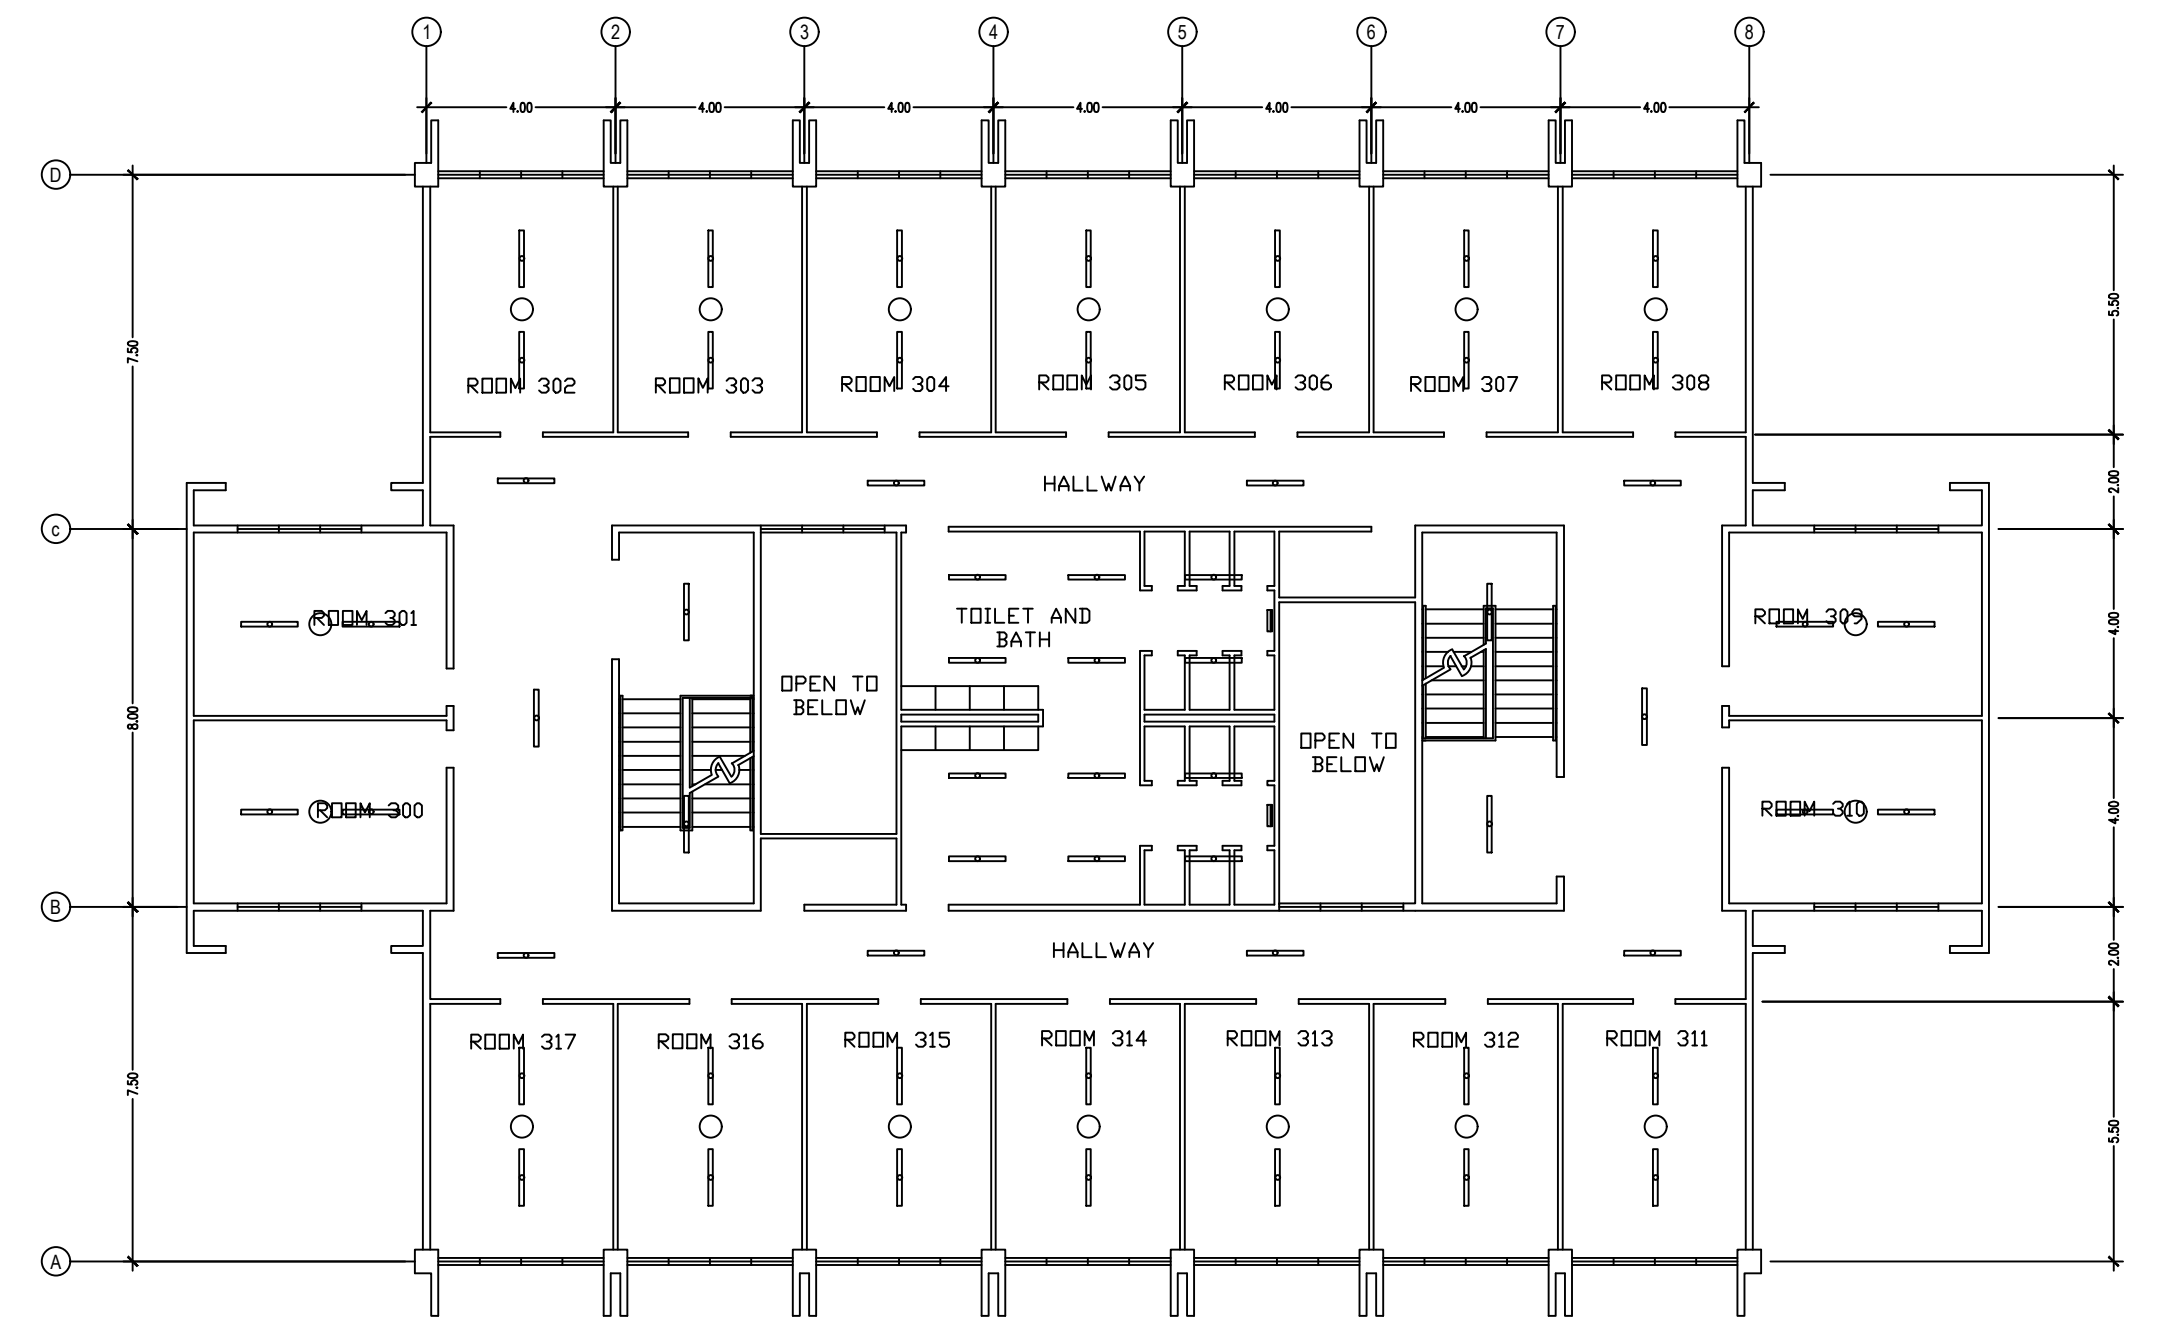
1 2 3 4 5 6 7 8

4.00 4.00 4.00 4.00 4.00 4.00 4.00

D

C

B

A

7.50

8.00

7.50

5.50

2.00

4.00

4.00

2.00

5.50

ROOM 302 ROOM 303 ROOM 304 ROOM 305 ROOM 306 ROOM 307 ROOM 308

HALLWAY

ROOM 301

ROOM 300

TOILET AND BATH

OPEN TO BELOW

OPEN TO BELOW

ROOM 309

ROOM 310

HALLWAY

ROOM 317 ROOM 316 ROOM 315 ROOM 314 ROOM 313 ROOM 312 ROOM 311